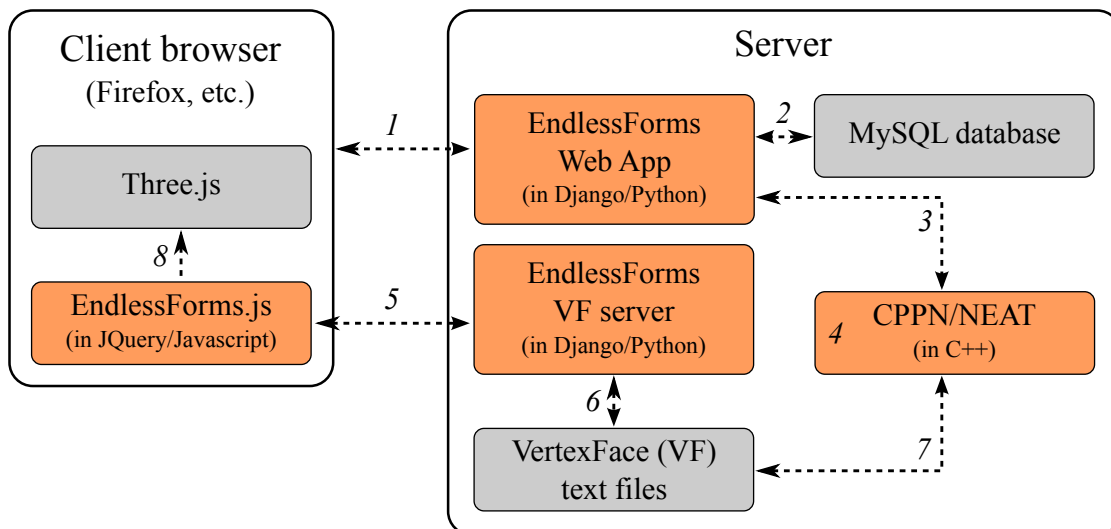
Client browser
(Firefox, etc.)

Three.js

8

EndlessForms.js
(in JQuery/Javascript)

1

5

Server

EndlessForms
Web App
(in Django/Python)

2

MySQL database

3

EndlessForms
VF server
(in Django/Python)

4 CPPN/NEAT
(in C++)

6

VertexFace (VF)
text files

7